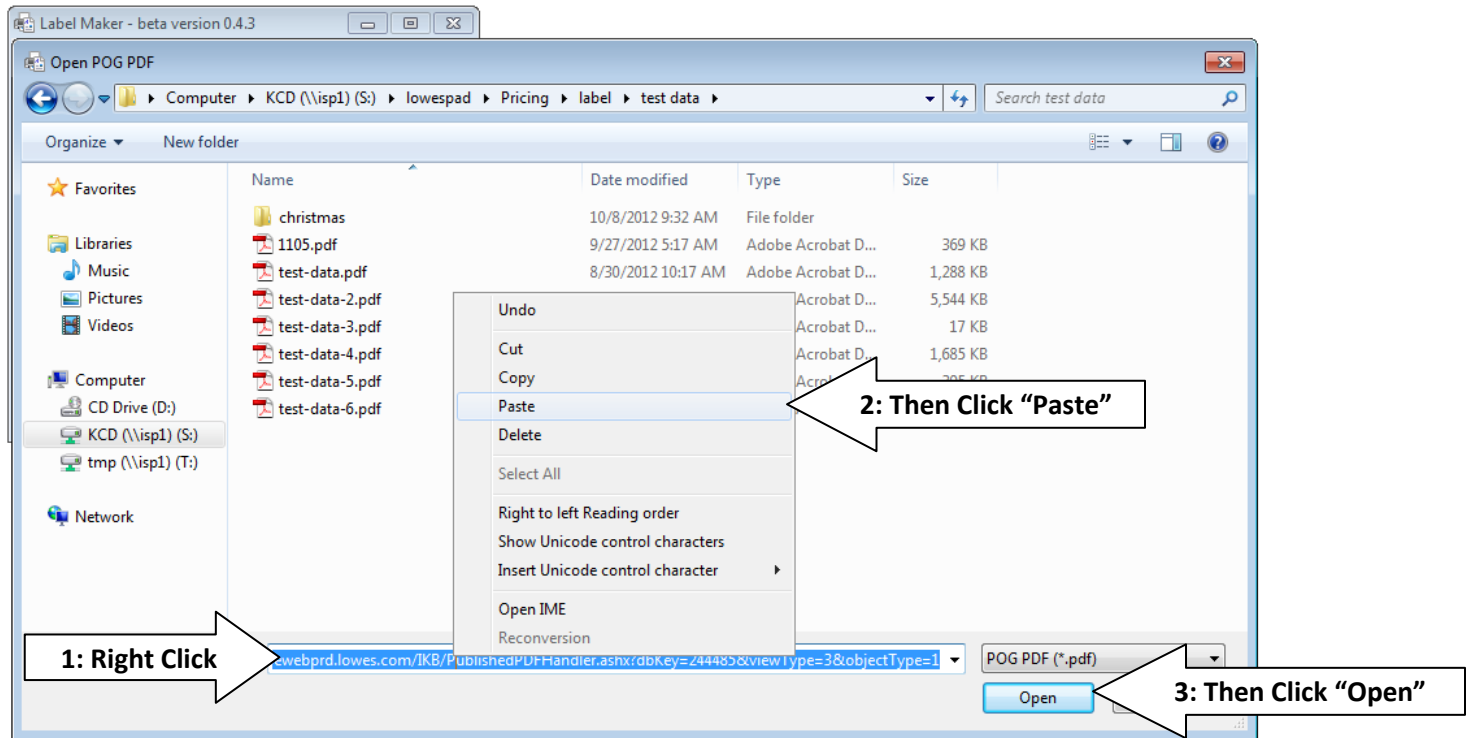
Label Maker - beta version 0.4.3

Open POG PDF

Computer ▸ KCD (\\isp1) (S:) ▸ lowespad ▸ Pricing ▸ label ▸ test data ▸

Search test data

Organize ▾ New folder

Favorites

Libraries
Music
Pictures
Videos

Computer
CD Drive (D:)
KCD (\\isp1) (S:)
tmp (\\isp1) (T:)

Network

| Name | Date modified | Type | Size |
|---|---|---|---|
| christmas | 10/8/2012 9:32 AM | File folder | |
| 1105.pdf | 9/27/2012 5:17 AM | Adobe Acrobat D... | 369 KB |
| test-data.pdf | 8/30/2012 10:17 AM | Adobe Acrobat D... | 1,288 KB |
| test-data-2.pdf | | Acrobat D... | 5,544 KB |
| test-data-3.pdf | | Acrobat D... | 17 KB |
| test-data-4.pdf | | Acrobat D... | 1,685 KB |
| test-data-5.pdf | | Acro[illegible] | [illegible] |
| test-data-6.pdf | | | |

Undo
Cut
Copy
Paste
Delete
Select All
Right to left Reading order
Show Unicode control characters
Insert Unicode control character
Open IME
Reconversion

2: Then Click “Paste”

1: Right Click

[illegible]webprd.lowes.com/IKB/PublishedPDFHandler.ashx?dbKey=244485&viewType=3&objectType=1

POG PDF (*.pdf)

Open

3: Then Click “Open”